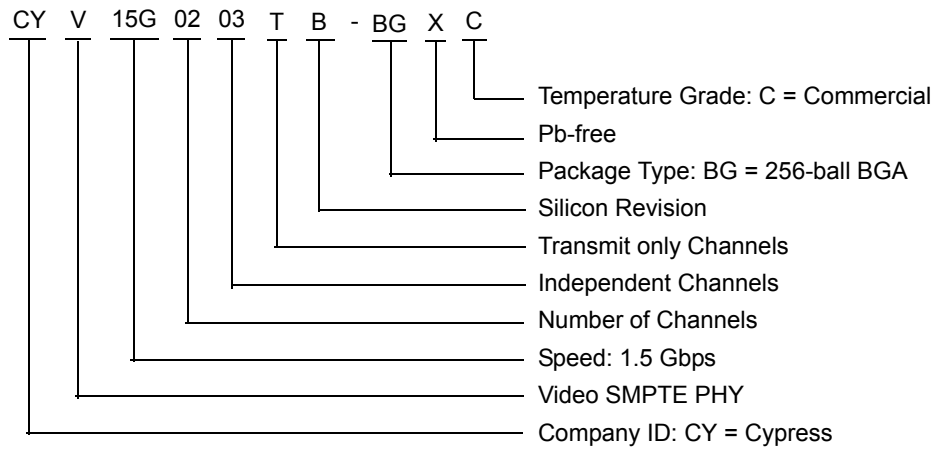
CY V 15G 02 03 T B - BG X C

Temperature Grade: C = Commercial
Pb-free
Package Type: BG = 256-ball BGA
Silicon Revision
Transmit only Channels
Independent Channels
Number of Channels
Speed: 1.5 Gbps
Video SMPTE PHY
Company ID: CY = Cypress